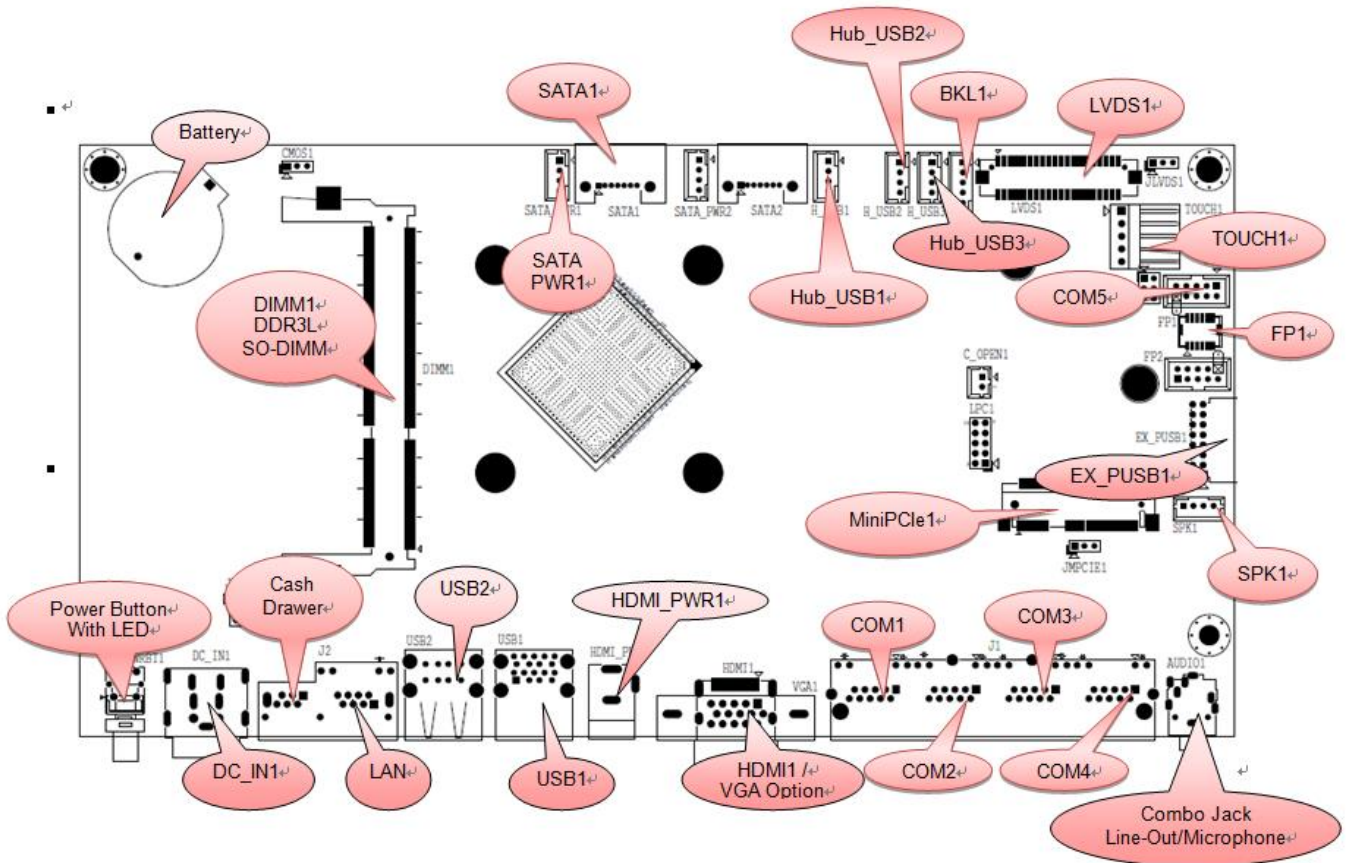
Hub_USB2
SATA1
BKL1
LVDS1
Battery
CMOS1
SATA_PWR1 SATA1 SATA_PWR2 SATA2 H_USB1 H_USB2 H_USB3 LVDS1 JLVDS1
TOUCH1
Hub_USB3
TOUCH1
SATA PWR1
Hub_USB1
COM5
DIMM1
DDR3L
SO-DIMM
DIMM1
FP1
FP1
C_OPEN1
FP2
LPC1
EX_PUSB1
EX_PUSB1
MiniPCIe1
SPK1
JMPCIE1
SPK1
Cash Drawer
USB2
HDMI_PWR1
COM1
COM3
Power Button With LED
DC_IN1 J2 USB2 USB1 HDMI_P HDMI1 VGA1 J1 AUDIO1
DC_IN1
LAN
USB1
HDMI1 / VGA Option
COM2
COM4
Combo Jack Line-Out/Microphone